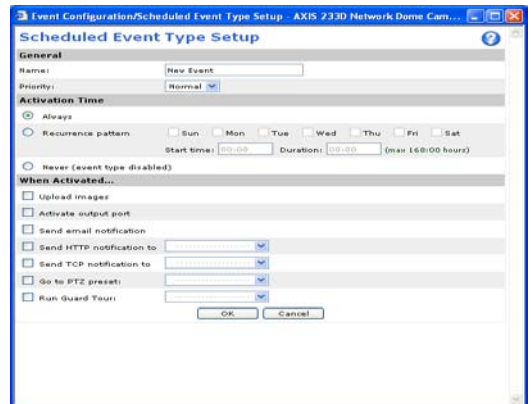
Event Configuration/Scheduled Event Type Setup - AXIS 233D Network Dome Cam...

Scheduled Event Type Setup

General

Name: New Event

Priority: Normal

Activation Time

Always

Recurrence pattern Sun Mon Tue Wed Thu Fri Sat

Start time: 00:00 Duration: 00:00 (max 168:00 hours)

Never (event type disabled)

When Activated...

Upload images

Activate output port

Send email notification

Send HTTP notification to

Send TCP notification to

Go to PTZ preset:

Run Guard Tour:

OK Cancel